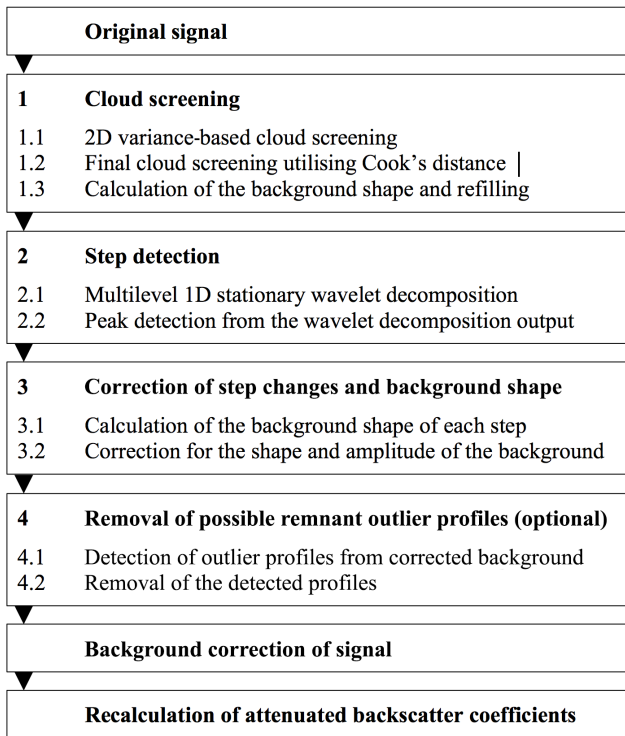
Original signal

1 Cloud screening

1.1 2D variance-based cloud screening
1.2 Final cloud screening utilising Cook's distance
1.3 Calculation of the background shape and refilling

2 Step detection

2.1 Multilevel 1D stationary wavelet decomposition
2.2 Peak detection from the wavelet decomposition output

3 Correction of step changes and background shape

3.1 Calculation of the background shape of each step
3.2 Correction for the shape and amplitude of the background

4 Removal of possible remnant outlier profiles (optional)

4.1 Detection of outlier profiles from corrected background
4.2 Removal of the detected profiles

Background correction of signal

Recalculation of attenuated backscatter coefficients